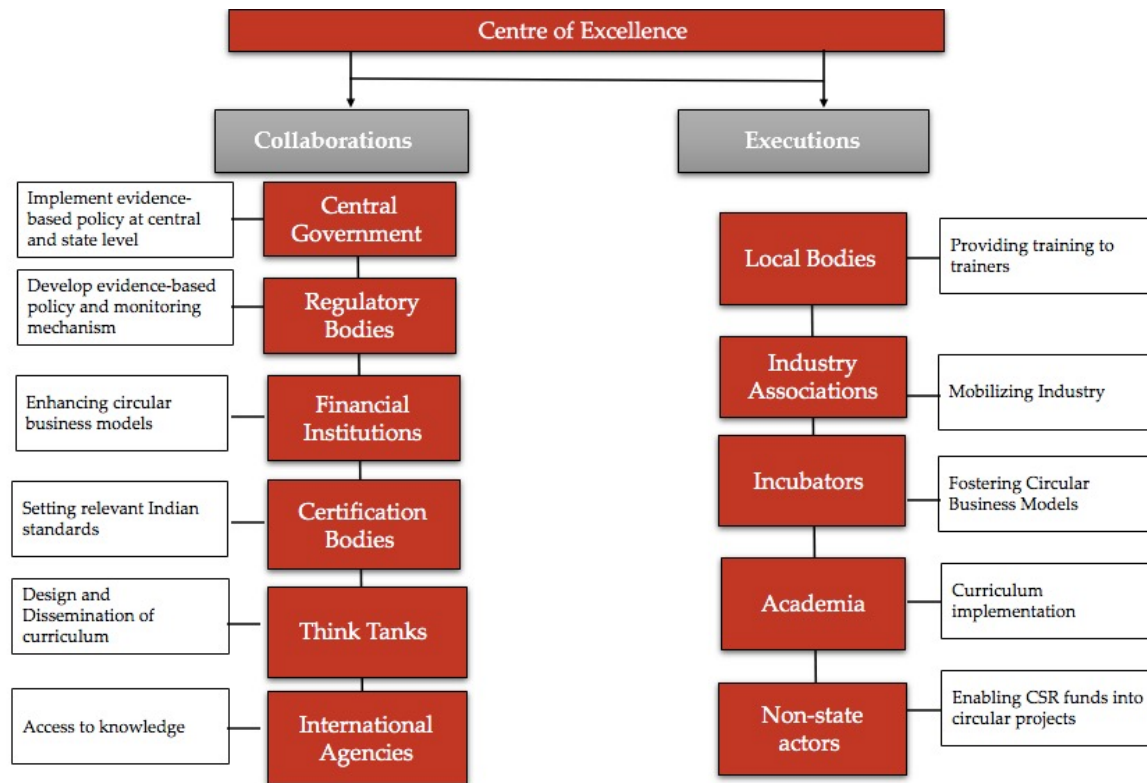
Centre of Excellence

Collaborations

Executions

Implement evidence-based policy at central and state level

Central Government

Develop evidence-based policy and monitoring mechanism

Regulatory Bodies

Enhancing circular business models

Financial Institutions

Setting relevant Indian standards

Certification Bodies

Design and Dissemination of curriculum

Think Tanks

Access to knowledge

International Agencies

Local Bodies

Providing training to trainers

Industry Associations

Mobilizing Industry

Incubators

Fostering Circular Business Models

Academia

Curriculum implementation

Non-state actors

Enabling CSR funds into circular projects